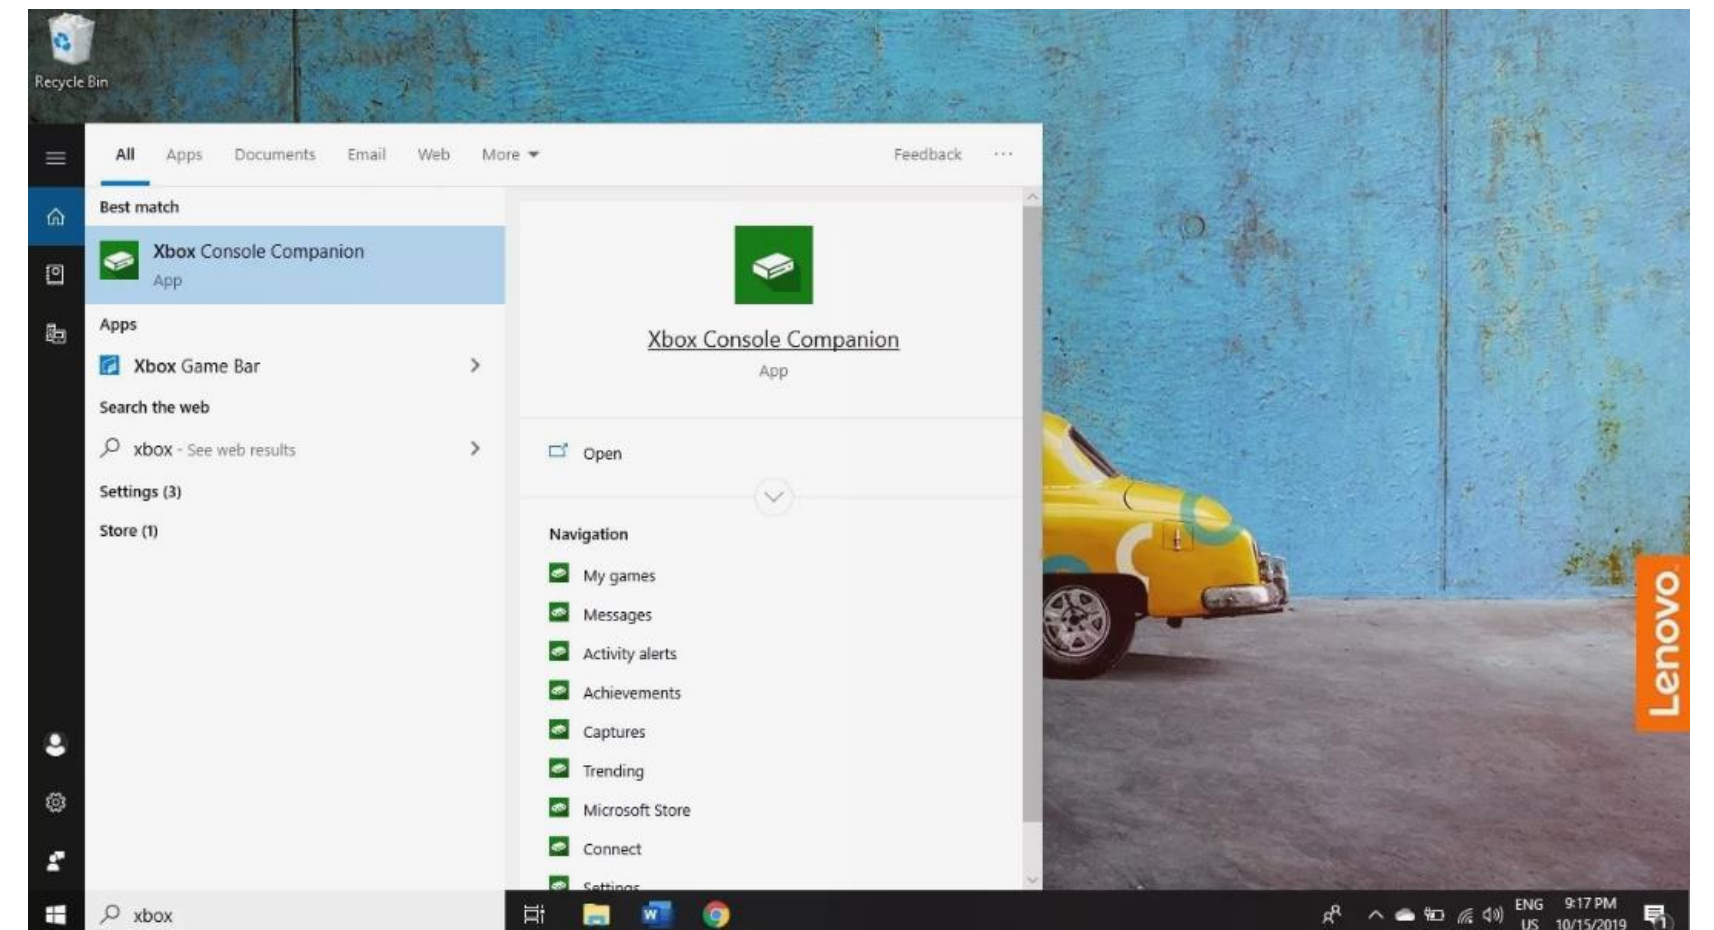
Recycle Bin

All Apps Documents Email Web More

Feedback ···

Best match

Xbox Console Companion
App

Apps

Xbox Game Bar

Search the web

xbox - See web results

Settings (3)

Store (1)

Xbox Console Companion
App

Open

Navigation

My games

Messages

Activity alerts

Achievements

Captures

Trending

Microsoft Store

Connect

Settings

xbox

Lenovo

ENG US 9:17 PM 10/15/2019